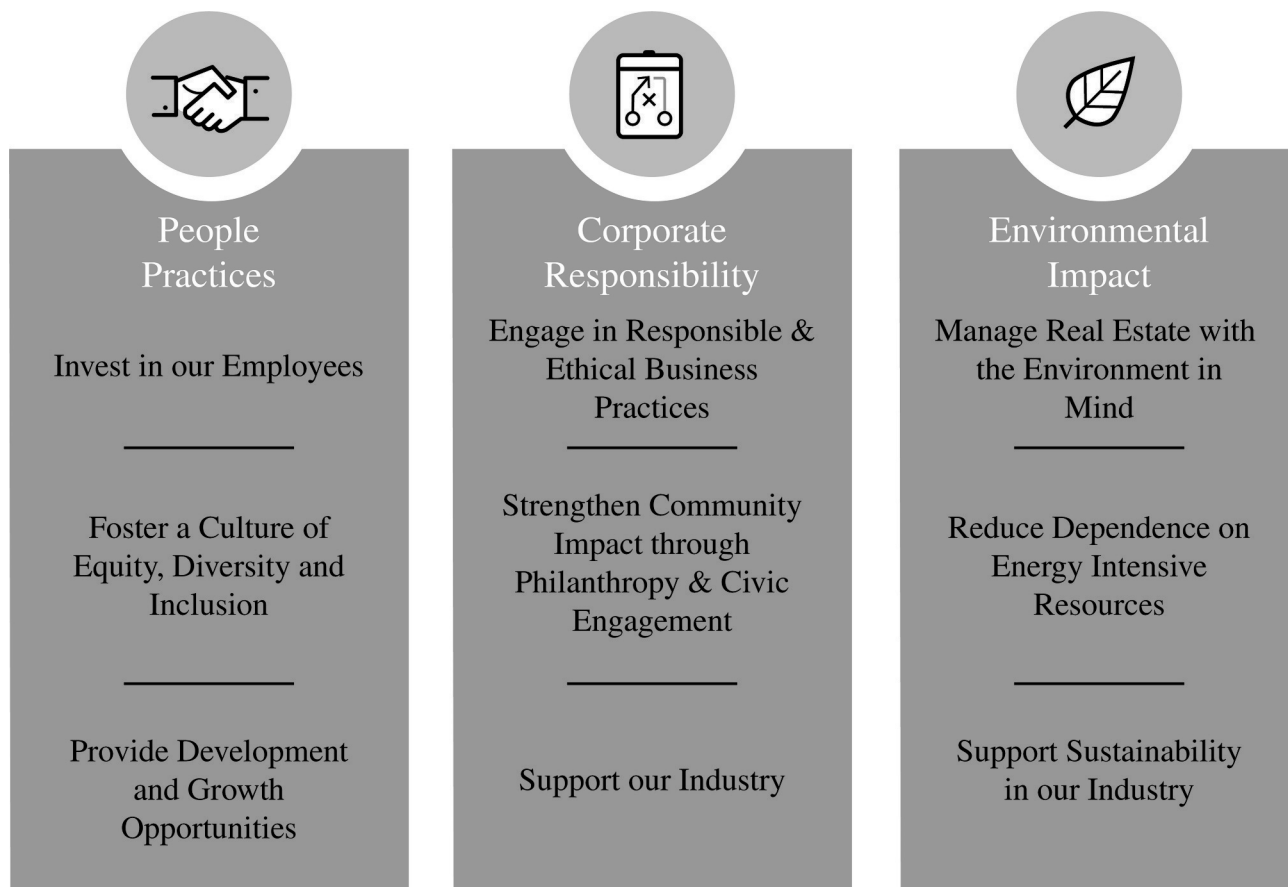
People Practices

Invest in our Employees

Foster a Culture of Equity, Diversity and Inclusion

Provide Development and Growth Opportunities

Corporate Responsibility

Engage in Responsible & Ethical Business Practices

Strengthen Community Impact through Philanthropy & Civic Engagement

Support our Industry

Environmental Impact

Manage Real Estate with the Environment in Mind

Reduce Dependence on Energy Intensive Resources

Support Sustainability in our Industry